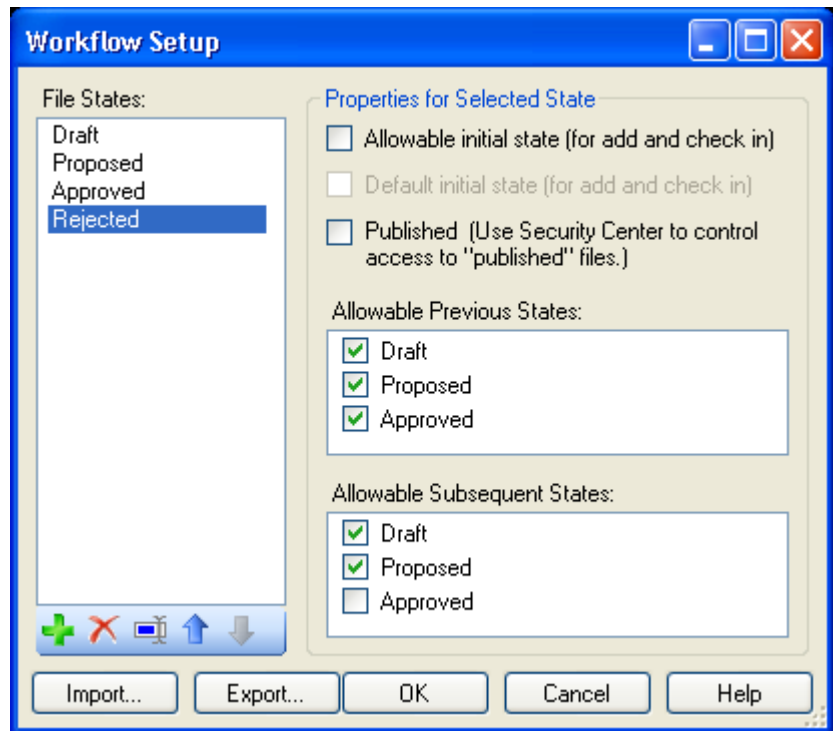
Workflow Setup

File States:

Draft
Proposed
Approved
Rejected

Properties for Selected State

Allowable initial state (for add and check in)

Default initial state (for add and check in)

Published (Use Security Center to control access to "published" files.)

Allowable Previous States:

Draft
Proposed
Approved

Allowable Subsequent States:

Draft
Proposed
Approved

Import... Export... OK Cancel Help